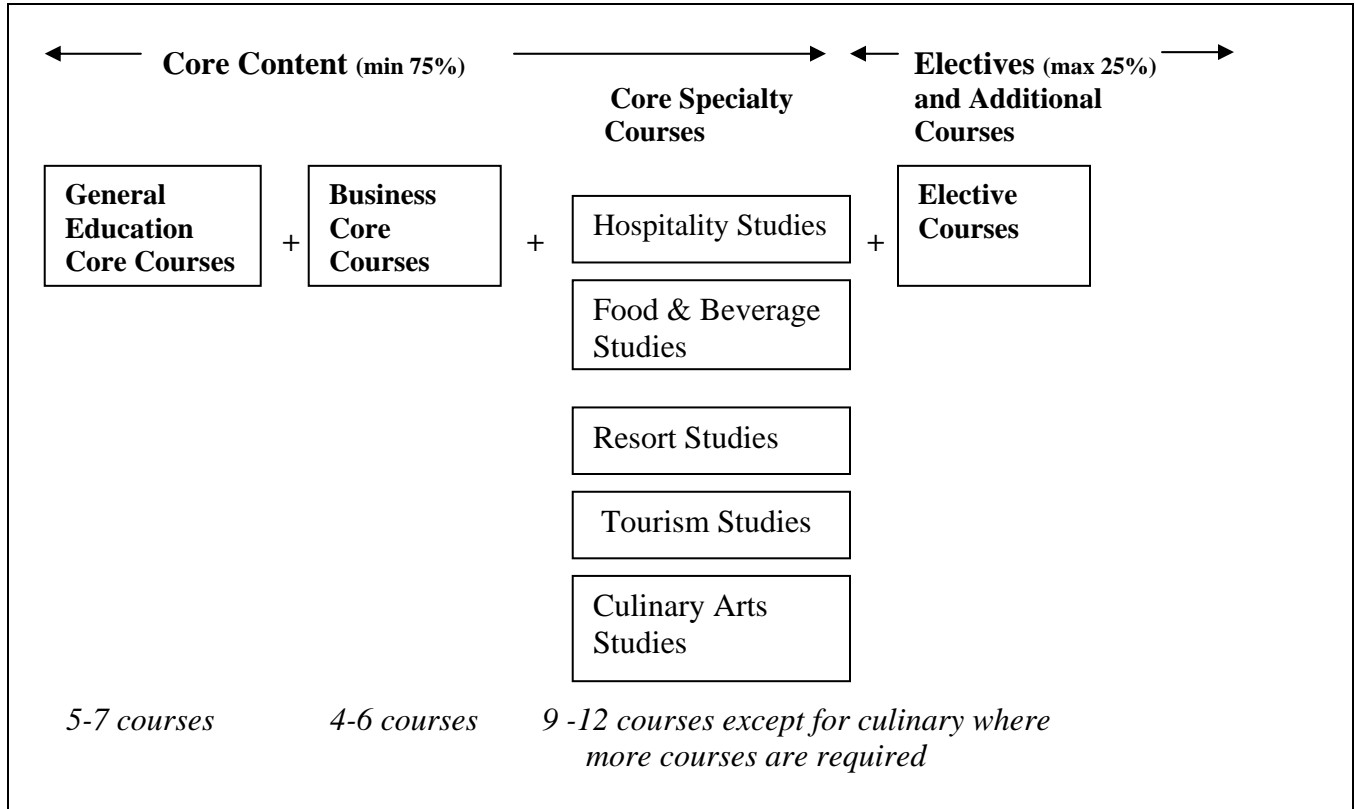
Core Content (min 75%)

Electives (max 25%) and Additional Courses

Core Specialty Courses

General Education Core Courses

+

Business Core Courses

+

Hospitality Studies

Food & Beverage Studies

Resort Studies

Tourism Studies

Culinary Arts Studies

+

Elective Courses

5-7 courses

4-6 courses

9 -12 courses except for culinary where more courses are required